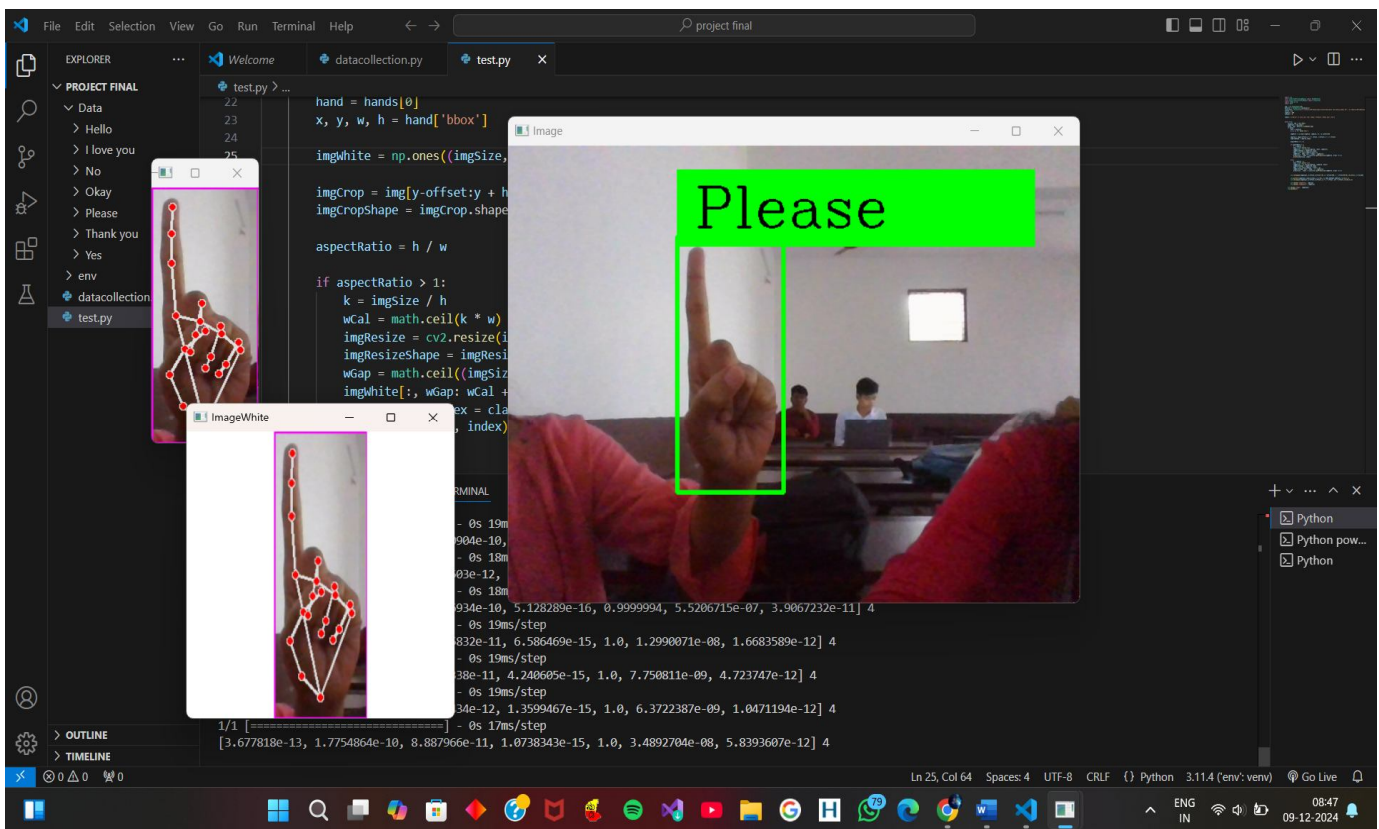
File Edit Selection View Go Run Terminal Help

project final

EXPLORER ...

PROJECT FINAL
Data
Hello
I love you
No
Okay
Please
Thank you
Yes
env
datacollection
test.py

Welcome
datacollection.py
test.py

test.py > ...

22 hand = hands[0]
23 x, y, w, h = hand['bbox']
24
25 imgWhite = np.ones((imgSize,

imgCrop = img[y-offset:y + h
imgCropShape = imgCrop.shape

aspectRatio = h / w

if aspectRatio > 1:
k = imgSize / h
wCal = math.ceil(k * w)
imgResize = cv2.resize(i
imgResizeShape = imgResi
wGap = math.ceil((imgSiz
imgWhite[:, wGap: wCal +
ex = cla
, index)

Image

Please

ImageWhite

RMINAL

- 0s 19m
904e-10,
- 0s 18m
03e-12,
- 0s 18m
934e-10, 5.128289e-16, 0.9999994, 5.5206715e-07, 3.9067232e-11] 4
- 0s 19ms/step
832e-11, 6.586469e-15, 1.0, 1.2990071e-08, 1.6683589e-12] 4
- 0s 19ms/step
38e-11, 4.240605e-15, 1.0, 7.750811e-09, 4.723747e-12] 4
- 0s 19ms/step
34e-12, 1.3599467e-15, 1.0, 6.3722387e-09, 1.0471194e-12] 4
1/1 [==============================] - 0s 17ms/step
[3.677818e-13, 1.7754864e-10, 8.887966e-11, 1.0738343e-15, 1.0, 3.4892704e-08, 5.8393607e-12] 4

Python
Python pow...
Python

OUTLINE
TIMELINE

⊗ 0 ⚠ 0 ⅏ 0

Ln 25, Col 64 Spaces: 4 UTF-8 CRLF {} Python 3.11.4 ('env': venv) Go Live

79

ENG IN

08:47
09-12-2024